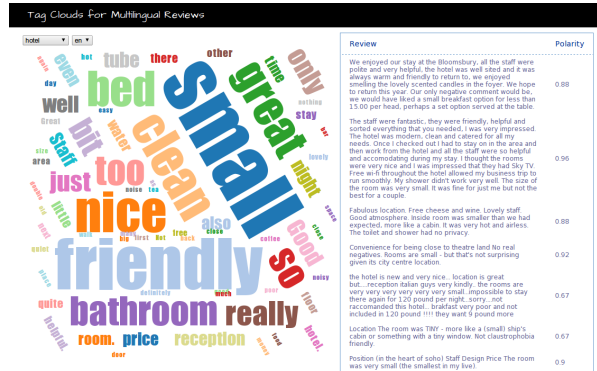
Tag Clouds for Multilingual Reviews

hotel ▾ en ▾

small friendly nice clean great bed bathroom really so too well bit just tube only staff also good reception price room quite there other time night stay even helpful little lovely area water free close location noisy food day hot coffee floor definitely much hotel. friendly. helpful. comfortable door tea noise first bit hip back street quiet bed shower

| Review | Polarity |
|---|---|
| We enjoyed our stay at the Bloomsbury, all the staff were polite and very helpful. the hotel was well sited and it was always warm and friendly to return to, we enjoyed smelling the lovely scented candles in the foyer. We hope to return this year. Our only negative comment would be, we would have liked a small breakfast option for less than 15.00 per head, perhaps a set option served at the table. | 0.88 |
| The staff were fantastic, they were friendly, helpful and sorted everything that you needed, I was very impressed. The hotel was modern, clean and catered for all my needs. Once I checked out I had to stay on in the area and then work from the hotel and all the staff were so helpful and accomodating during my stay. I thought the rooms were very nice and I was impressed that they had Sky TV. Free wi-fi throughout the hotel allowed my business trip to run smoothly. My shower didn't work very well. The size of the room was very small. It was fine for just me but not the best for a couple. | 0.96 |
| Fabulous location. Free cheese and wine. Lovely staff. Good atmosphere. Inside room was smaller than we had expected, more like a cabin. It was also hot and airless. The toilet and shower had no privacy. | 0.88 |
| Convenience for being close to theatre land No real negatives. Rooms are small - but that's not surprising given its city centre location. | 0.92 |
| the hotel is new and very nice... location is great but.....reception italian guys very kindly.. the rooms are very very very very very very small..impossible to stay there again for 120 pound per night..sorry...not raccomanded this hotel.. brakfast very poor and not included in 120 pound !!!!! they want 9 pound more | 0.67 |
| Location The room was TINY - more like a (small) ship's cabin or something with a tiny window. Not claustrophobia friendly. | 0.67 |
| Position (in the heart of soho) Staff Design Price The room was very small (the smallest in my live). | 0.9 |